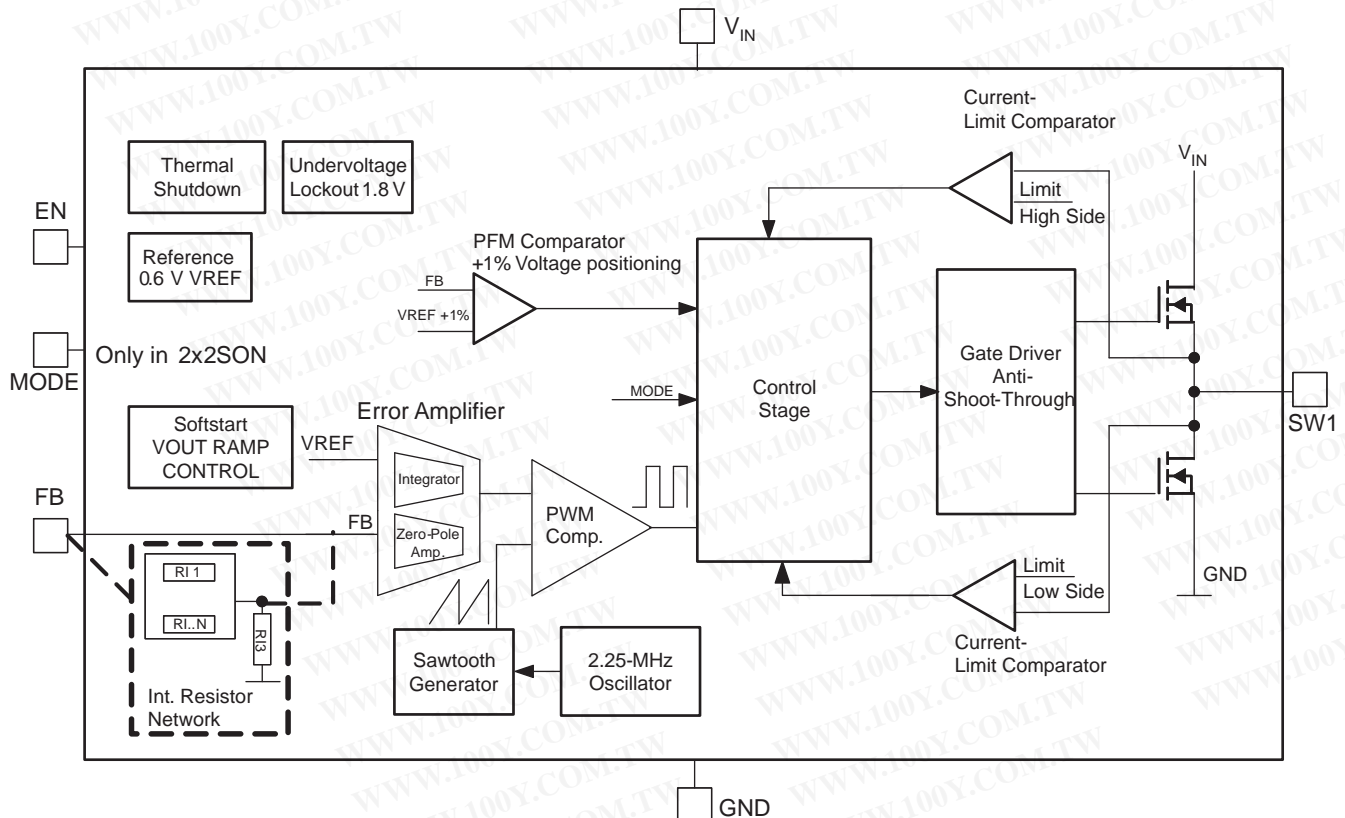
$V_{IN}$

Current-
Limit Comparator

$V_{IN}$

Thermal Shutdown

Undervoltage Lockout 1.8 V

EN

Limit
High Side

Reference
0.6 V VREF

PFM Comparator
+1% Voltage positioning

FB

VREF +1%

Gate Driver
Anti-
Shoot-Through

MODE

Only in 2x2SON

MODE

Control
Stage

SW1

Softstart
VOUT RAMP
CONTROL

Error Amplifier

VREF

Integrator

FB

FB

Zero-Pole
Amp.

PWM
Comp.

Limit
Low Side

GND

RI 1

RI..N

RI3

Current-
Limit Comparator

Sawtooth
Generator

2.25-MHz
Oscillator

Int. Resistor
Network

GND

WWW.100Y.COM.TW